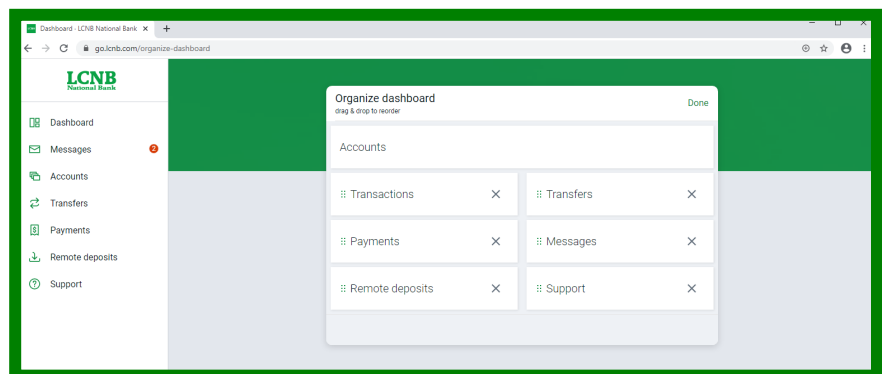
Dashboard - LCNB National Bank ×
+
go.lcnb.com/organize-dashboard

LCNB
National Bank

Dashboard
Messages 2
Accounts
Transfers
Payments
Remote deposits
Support

Organize dashboard
drag & drop to reorder
Done

Accounts

Transactions ×
Transfers ×
Payments ×
Messages ×
Remote deposits ×
Support ×